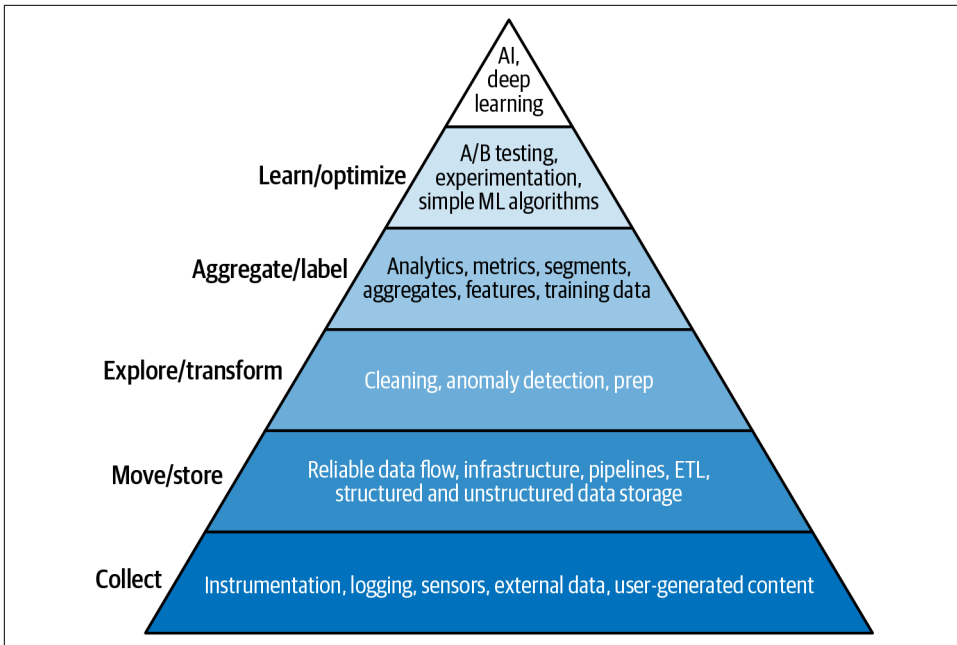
AI, deep learning

Learn/optimize

A/B testing, experimentation, simple ML algorithms

Aggregate/label

Analytics, metrics, segments, aggregates, features, training data

Explore/transform

Cleaning, anomaly detection, prep

Move/store

Reliable data flow, infrastructure, pipelines, ETL, structured and unstructured data storage

Collect

Instrumentation, logging, sensors, external data, user-generated content